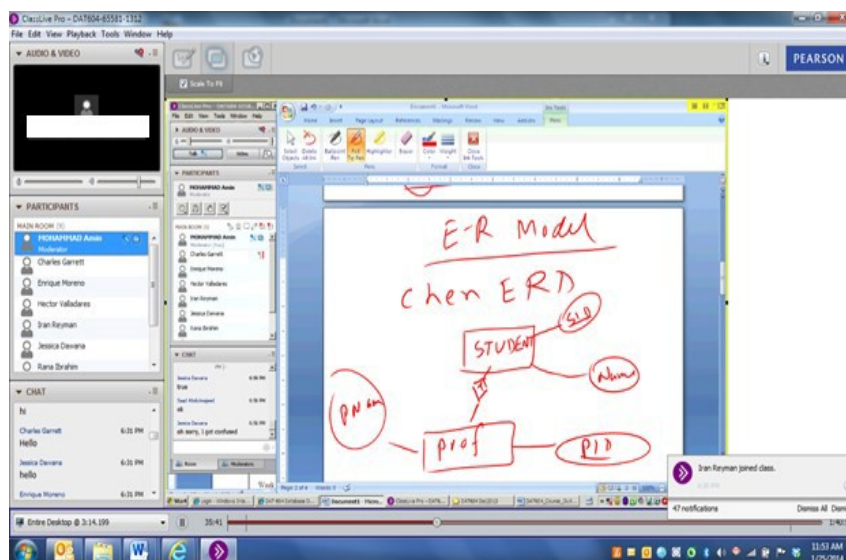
ClassLive Pro - DAT604-65581-1312
File Edit View Playback Tools Window Help
AUDIO & VIDEO
Scale To Fit
PEARSON
PARTICIPANTS
MAIN ROOM (9)
MOHAMMAD Amin
Moderator
Charles Garrett
Enrique Moreno
Hector Valladares
Iran Reyman
Jessica Davana
Rana Ibrahim
CHAT
hi
Charles Garrett 6:31 PM
Hello
Jessica Davana 6:31 PM
hello
Enrique Moreno 6:31 PM
Jessica Davana
true
Jessica Davana
ok sorry, i got confused
E-R Model
Chen ERD
STUDENT
SID
Name
PName
prof
PID
Iran Reyman joined class.
47 notifications
Dismiss All
Entire Desktop @ 3:14.199
35:41
11:53 AM